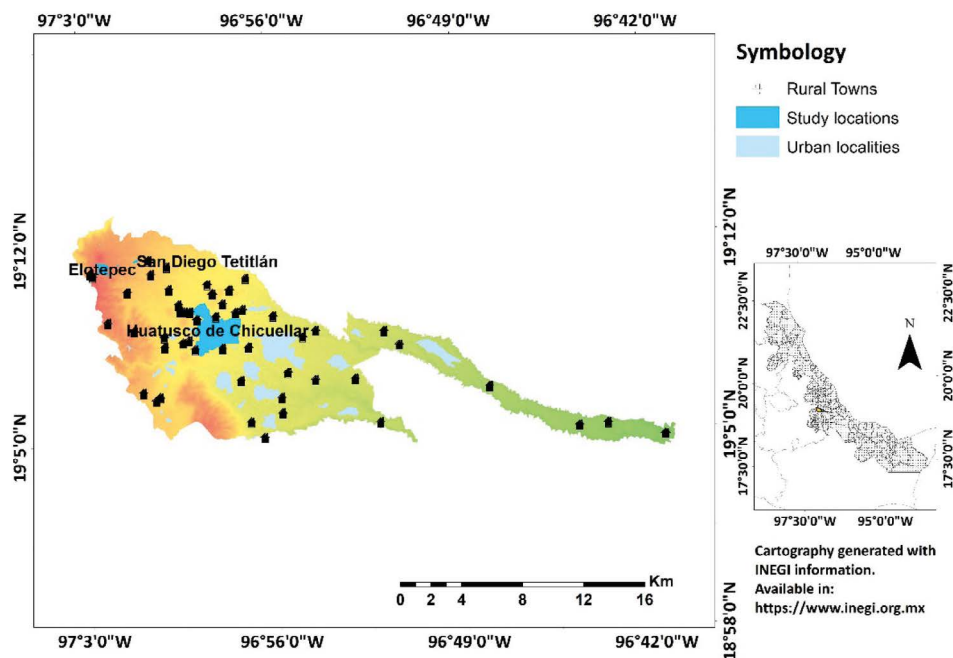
97°3'0"W
96°56'0"W
96°49'0"W
96°42'0"W

Symbology
Rural Towns
Study locations
Urban localities

19°12'0"N
19°12'0"N
Elotepec
San Diego Tetitlán
Huatusco de Chicuellar

97°30'0"W
95°0'0"W
22°30'0"N
22°30'0"N
N
20°0'0"N
20°0'0"N
19°5'0"N
19°5'0"N
17°30'0"N
17°30'0"N
97°30'0"W
95°0'0"W

Km
0 2 4 8 12 16

Cartography generated with INEGI information. Available in: https://www.inegi.org.mx

18°58'0"N

97°3'0"W
96°56'0"W
96°49'0"W
96°42'0"W